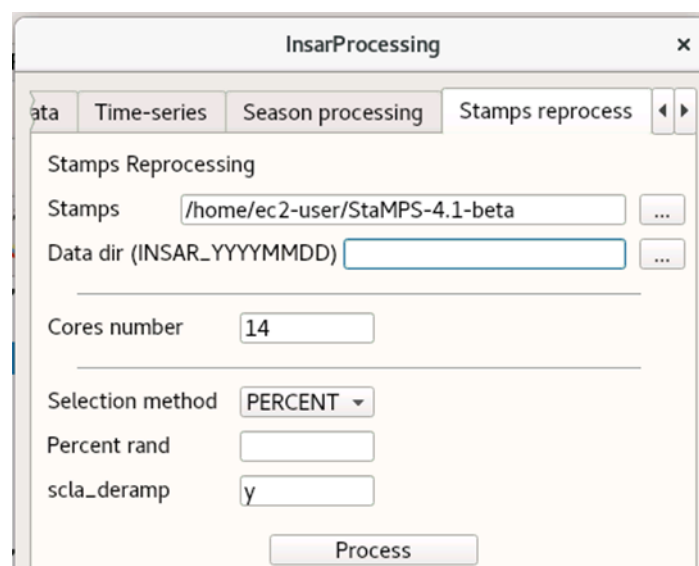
InsarProcessing ×

ata | Time-series | Season processing | Stamps reprocess

Stamps Reprocessing

Stamps /home/ec2-user/StaMPS-4.1-beta ...

Data dir (INSAR_YYYYMMDD) ...

Cores number 14

Selection method PERCENT

Percent rand

scla_deramp y

Process